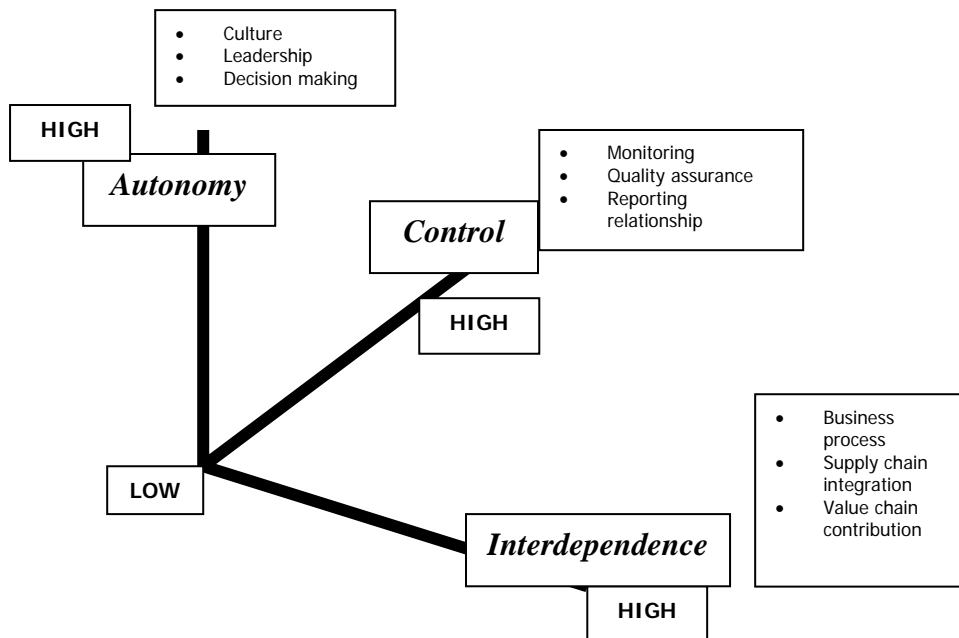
- Culture
- Leadership
- Decision making

HIGH

*Autonomy*

- Monitoring
- Quality assurance
- Reporting relationship

*Control*

HIGH

- Business process
- Supply chain integration
- Value chain contribution

LOW

*Interdependence*

HIGH